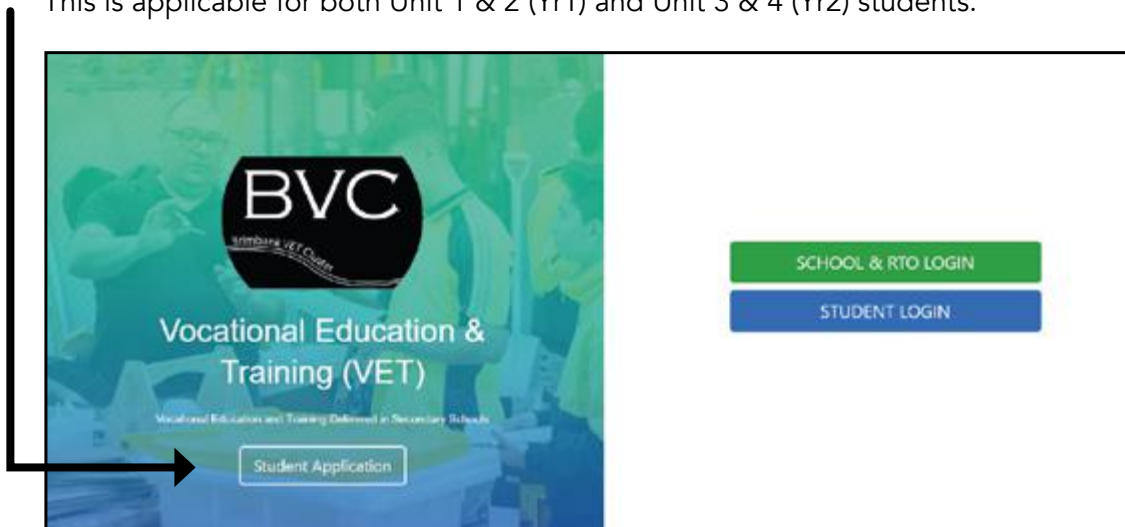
This is applicable for both Unit 1 & 2 (Yr1) and Unit 3 & 4 (Yr2) students.

BVC

Brimbank VET Cluster

Vocational Education & Training (VET)

Vocational Education and Training Delivered in Secondary Schools

Student Application

SCHOOL & RTO LOGIN

STUDENT LOGIN